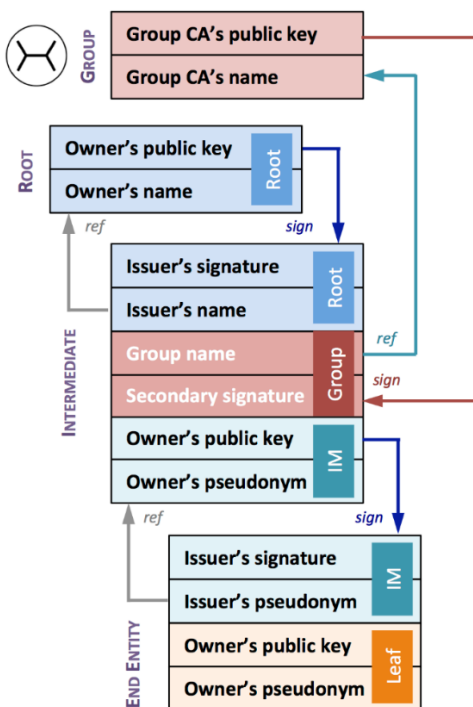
GROUP

Group CA's public key
Group CA's name

ROOT

Owner's public key
Owner's name
Root

ref
sign

INTERMEDIATE

Issuer's signature
Issuer's name
Root
Group name
Secondary signature
Group
ref
sign
Owner's public key
Owner's pseudonym
IM

ref
sign

END ENTITY

Issuer's signature
Issuer's pseudonym
IM
Owner's public key
Owner's pseudonym
Leaf